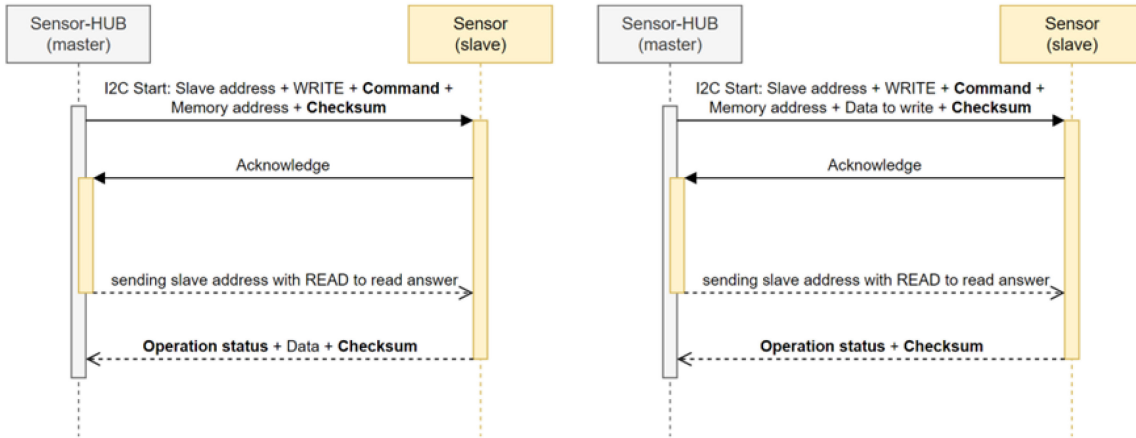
Sensor-HUB (master)

Sensor (slave)

I2C Start: Slave address + WRITE + **Command** + Memory address + **Checksum**

Acknowledge

sending slave address with READ to read answer

**Operation status** + Data + **Checksum**

Sensor-HUB (master)

Sensor (slave)

I2C Start: Slave address + WRITE + **Command** + Memory address + Data to write + **Checksum**

Acknowledge

sending slave address with READ to read answer

**Operation status** + **Checksum**